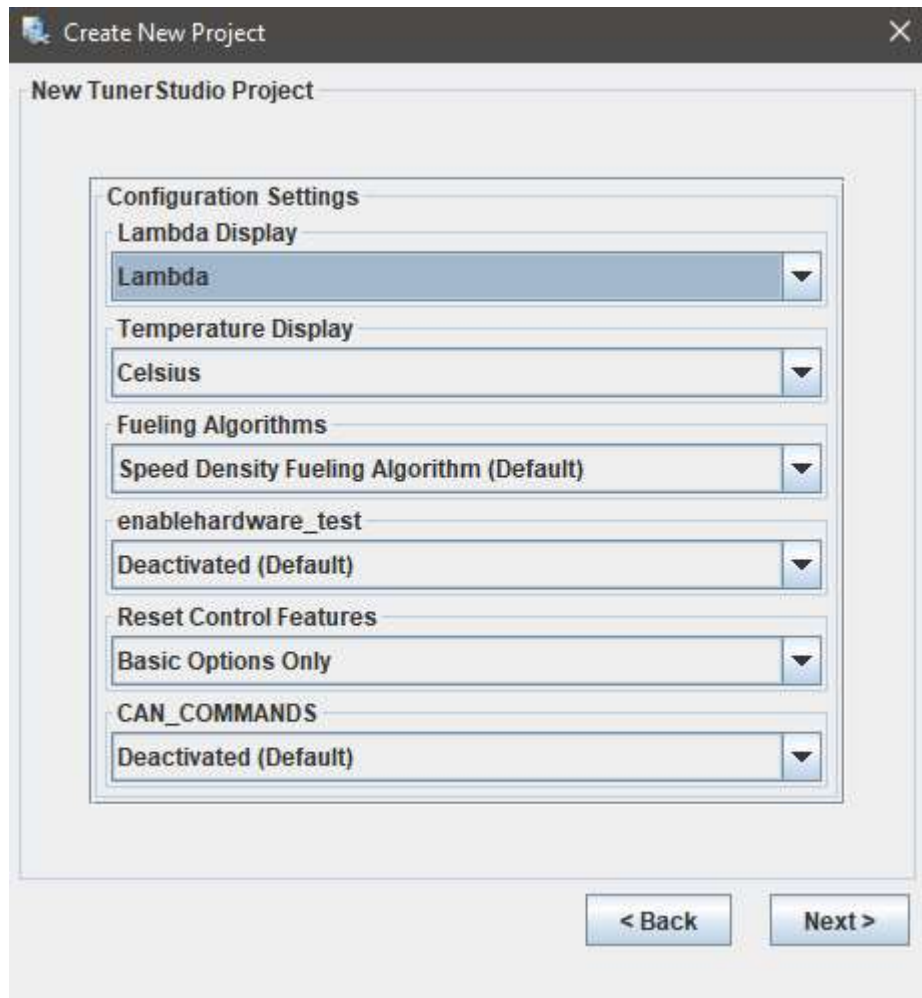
Create New Project

New TunerStudio Project

Configuration Settings

Lambda Display

Lambda

Temperature Display

Celsius

Fueling Algorithms

Speed Density Fueling Algorithm (Default)

enablehardware_test

Deactivated (Default)

Reset Control Features

Basic Options Only

CAN_COMMANDS

Deactivated (Default)

< Back

Next >